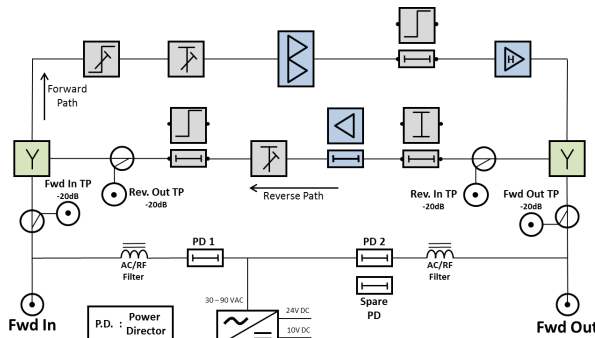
Forward Path

Fwd In TP
-20dB

Rev. Out TP
-20dB

Reverse Path

Rev. In TP
-20dB

Fwd Out TP
-20dB

AC/RF Filter

PD 1

PD 2

AC/RF Filter

Spare PD

30 – 90 VAC

24V DC

10V DC

Fwd In

P.D. : Power Director

Fwd Out